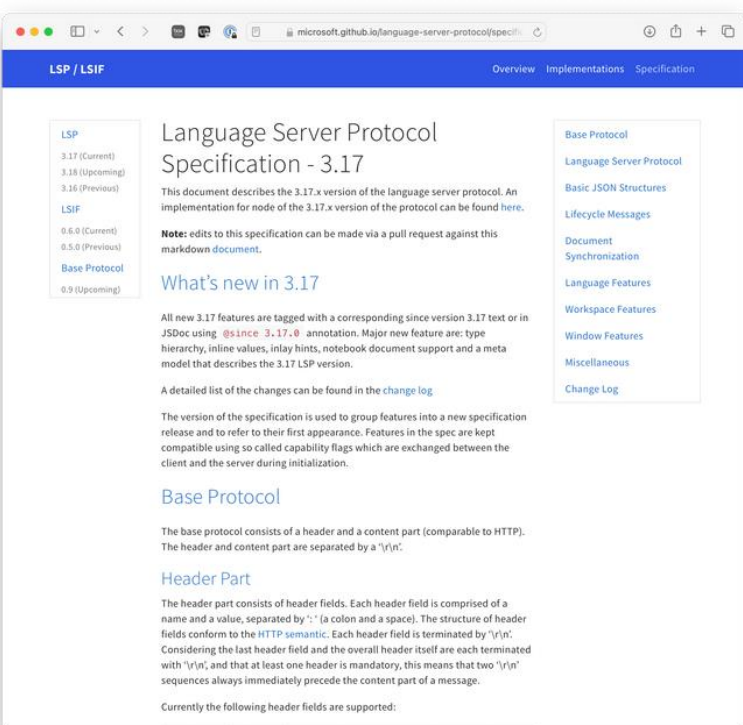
microsoft.github.io/language-server-protocol/specific

LSP / LSIF

Overview Implementations Specification

LSP
3.17 (Current)
3.18 (Upcoming)
3.16 (Previous)
LSIF
0.6.0 (Current)
0.5.0 (Previous)
Base Protocol
0.9 (Upcoming)

Language Server Protocol Specification - 3.17

This document describes the 3.17.x version of the language server protocol. An implementation for node of the 3.17.x version of the protocol can be found here.

**Note:** edits to this specification can be made via a pull request against this markdown document.

What's new in 3.17

All new 3.17 features are tagged with a corresponding since version 3.17 text or in JSDoc using @since 3.17.0 annotation. Major new feature are: type hierarchy, inline values, inlay hints, notebook document support and a meta model that describes the 3.17 LSP version.

A detailed list of the changes can be found in the change log

The version of the specification is used to group features into a new specification release and to refer to their first appearance. Features in the spec are kept compatible using so called capability flags which are exchanged between the client and the server during initialization.

Base Protocol

The base protocol consists of a header and a content part (comparable to HTTP). The header and content part are separated by a '\r\n'.

Header Part

The header part consists of header fields. Each header field is comprised of a name and a value, separated by ': ' (a colon and a space). The structure of header fields conform to the HTTP semantic. Each header field is terminated by '\r\n'. Considering the last header field and the overall header itself are each terminated with '\r\n', and that at least one header is mandatory, this means that two '\r\n' sequences always immediately precede the content part of a message.

Currently the following header fields are supported:

Base Protocol
Language Server Protocol
Basic JSON Structures
Lifecycle Messages
Document Synchronization
Language Features
Workspace Features
Window Features
Miscellaneous
Change Log